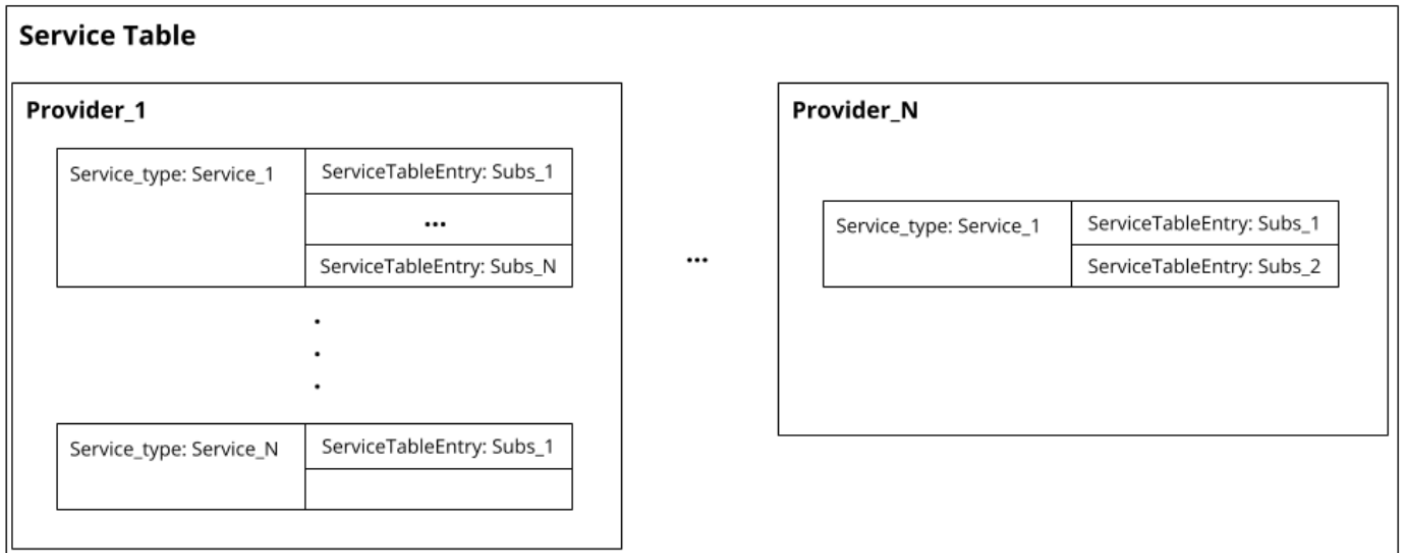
Service Table

Provider_1

Service_type: Service_1

ServiceTableEntry: Subs_1

...

ServiceTableEntry: Subs_N

.
.
.

Service_type: Service_N

ServiceTableEntry: Subs_1

...

Provider_N

Service_type: Service_1

ServiceTableEntry: Subs_1

ServiceTableEntry: Subs_2